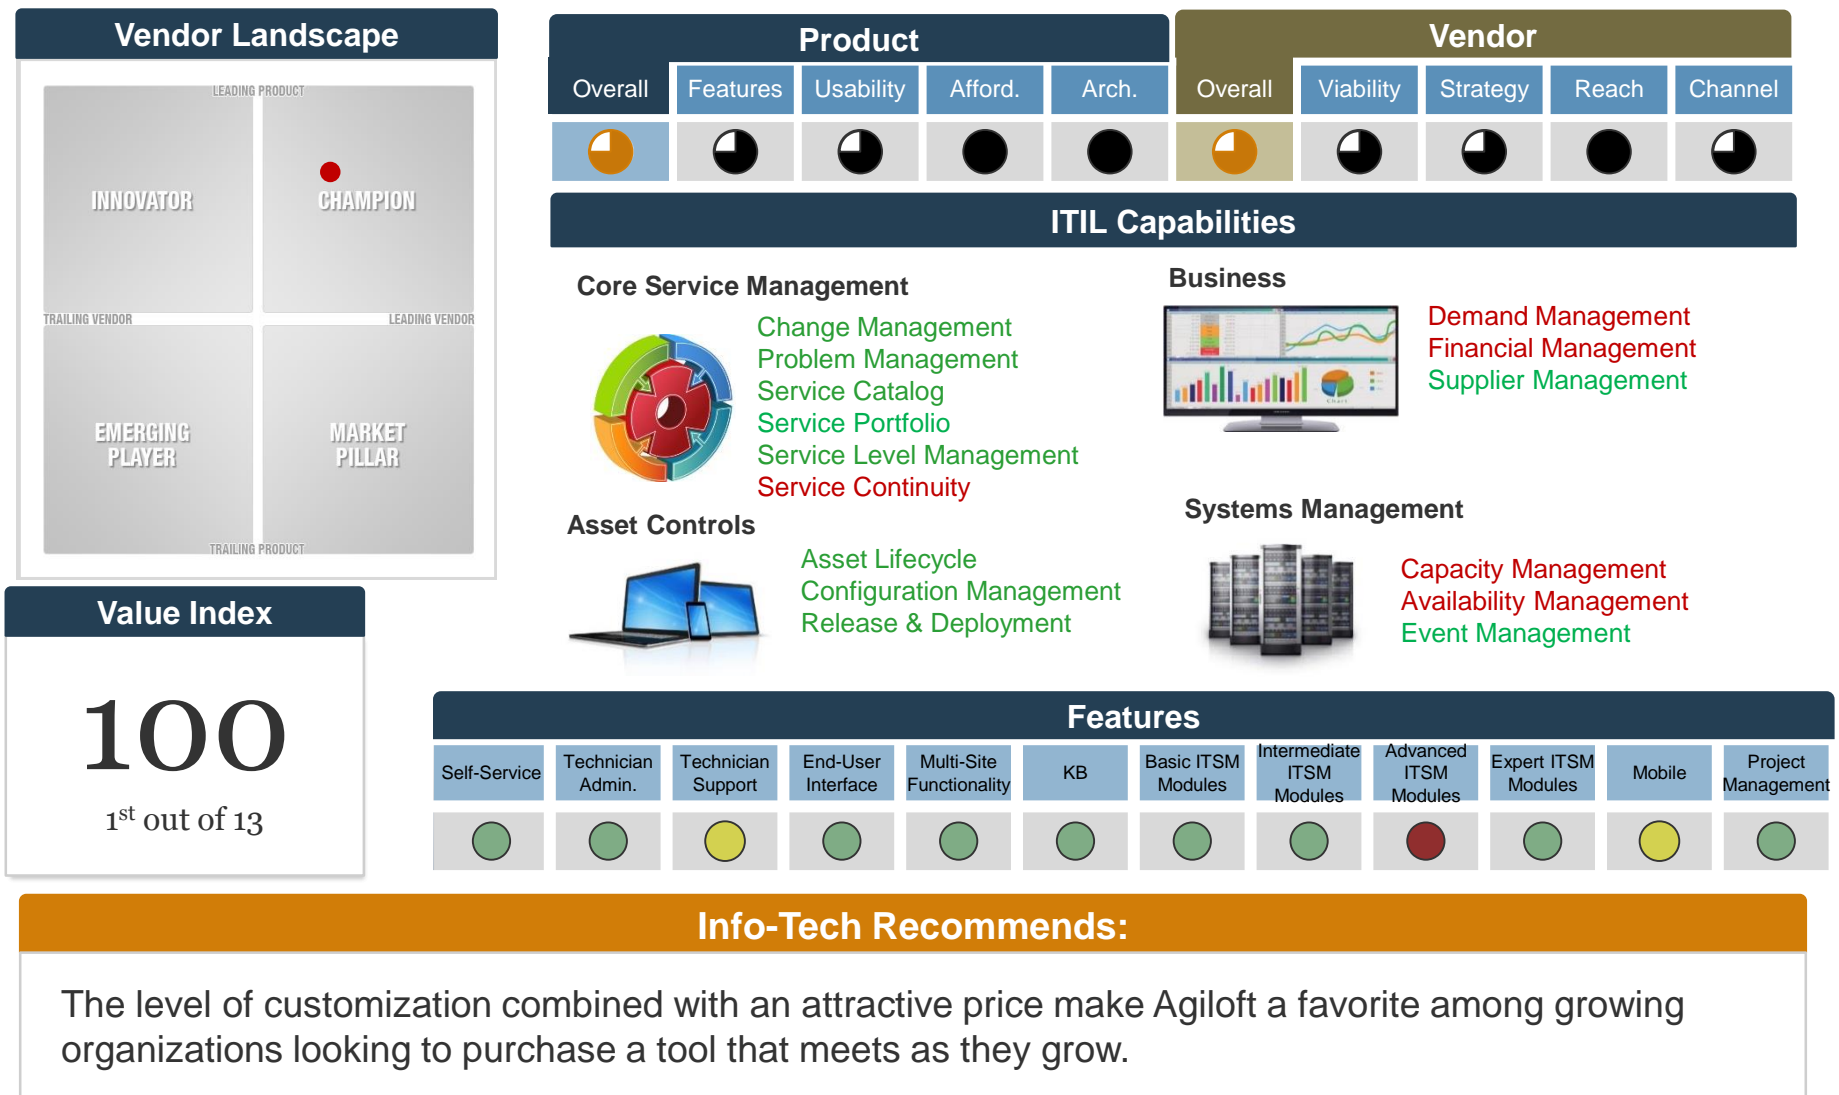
Vendor Landscape

LEADING PRODUCT
INNOVATOR
CHAMPION
TRAILING VENDOR
LEADING VENDOR
EMERGING PLAYER
MARKET PILLAR
TRAILING PRODUCT

Value Index

100

1$^{st}$ out of 13

Product

| Overall | Features | Usability | Afford. | Arch. |
|---|---|---|---|---|

Vendor

| Overall | Viability | Strategy | Reach | Channel |
|---|---|---|---|---|

ITIL Capabilities

Core Service Management

Change Management
Problem Management
Service Catalog
Service Portfolio
Service Level Management
Service Continuity

Business

Demand Management
Financial Management
Supplier Management

Asset Controls

Asset Lifecycle
Configuration Management
Release & Deployment

Systems Management

Capacity Management
Availability Management
Event Management

Features

| Self-Service | Technician Admin. | Technician Support | End-User Interface | Multi-Site Functionality | KB | Basic ITSM Modules | Intermediate ITSM Modules | Advanced ITSM Modules | Expert ITSM Modules | Mobile | Project Management |
|---|---|---|---|---|---|---|---|---|---|---|---|

Info-Tech Recommends:

The level of customization combined with an attractive price make Agiloft a favorite among growing organizations looking to purchase a tool that meets as they grow.